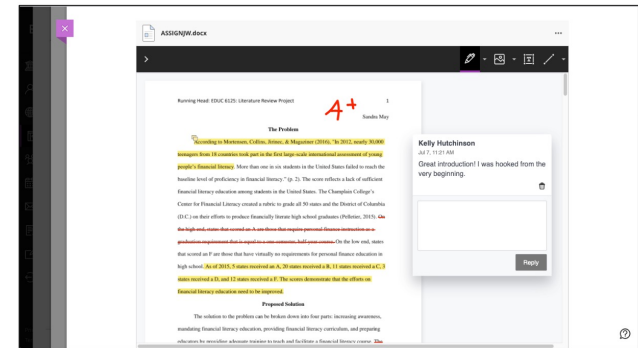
ASSIGNJW.docx

...

Running Head: EDUC 6125: Literature Review Project

1

A+

Sandra May

The Problem

According to Mortensen, Collins, Strimc, & Mugatzner (2016), "In 2012, nearly 30,000 teenagers from 18 countries took part in the first large-scale international assessment of young people's financial literacy. More than one in six students in the United States failed to reach the baseline level of proficiency in financial literacy." (p. 2). The score reflects a lack of sufficient financial literacy education among students in the United States. The Champlain College's Center for Financial Literacy created a rubric to grade all 50 states and the District of Columbia (D.C.) on their efforts to produce financially literate high school graduates (Pelletier, 2015). On the high end, states that scored an A are those that require personal finance instruction as a graduation requirement that is equal to a one semester, half year course. On the low end, states that scored an F are those that have virtually no requirements for personal finance education in high school. As of 2015, 5 states received an A, 20 states received a B, 11 states received a C, 3 states received a D, and 12 states received a F. The scores demonstrate that the efforts on financial literacy education need to be improved.

Proposed Solution

The solution to the problem can be broken down into four parts: increasing awareness, mandating financial literacy education, providing financial literacy curriculum, and preparing educators by providing adequate training to teach and facilitate a financial literacy course. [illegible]

Kelly Hutchinson
Jul 7, 11:21 AM
Great introduction! I was hooked from the very beginning.

Reply

?